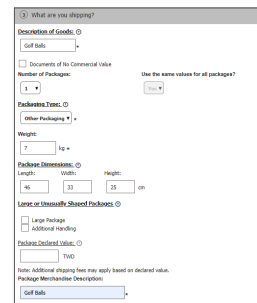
3 What are you shipping?

Description of Goods: ⓘ

Golf Balls *

Documents of No Commercial Value

Number of Packages:

1 ▾

Use the same values for all packages?

Yes ▾

Packaging Type: ⓘ

Other Packaging ▾ *

Weight:

7 kg *

Package Dimensions: ⓘ

Length: Width: Height:

46 33 25 cm

Large or Unusually Shaped Packages ⓘ

Large Package

Additional Handling

Package Declared Value: ⓘ

TWD

Note: Additional shipping fees may apply based on declared value.

Package Merchandise Description:

Golf Balls *